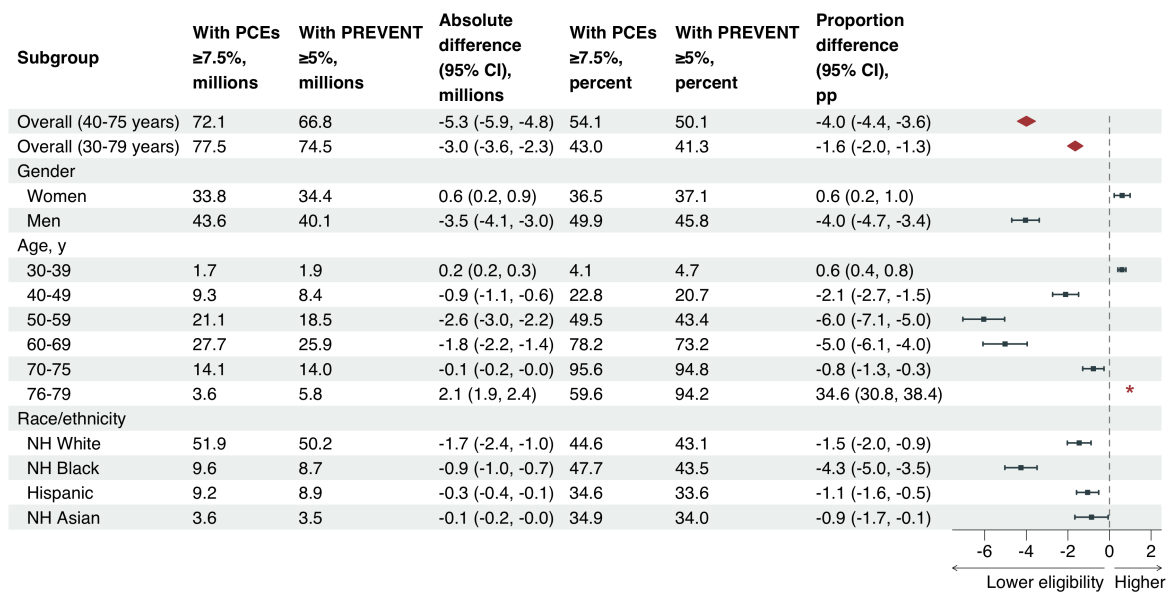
| Subgroup | With PCEs ≥7.5%, millions | With PREVENT ≥5%, millions | Absolute difference (95% CI), millions | With PCEs ≥7.5%, percent | With PREVENT ≥5%, percent | Proportion difference (95% CI), pp |
|---|---|---|---|---|---|---|
| Overall (40-75 years) | 72.1 | 66.8 | -5.3 (-5.9, -4.8) | 54.1 | 50.1 | -4.0 (-4.4, -3.6) |
| Overall (30-79 years) | 77.5 | 74.5 | -3.0 (-3.6, -2.3) | 43.0 | 41.3 | -1.6 (-2.0, -1.3) |
| Gender | | | | | | |
| Women | 33.8 | 34.4 | 0.6 (0.2, 0.9) | 36.5 | 37.1 | 0.6 (0.2, 1.0) |
| Men | 43.6 | 40.1 | -3.5 (-4.1, -3.0) | 49.9 | 45.8 | -4.0 (-4.7, -3.4) |
| Age, y | | | | | | |
| 30-39 | 1.7 | 1.9 | 0.2 (0.2, 0.3) | 4.1 | 4.7 | 0.6 (0.4, 0.8) |
| 40-49 | 9.3 | 8.4 | -0.9 (-1.1, -0.6) | 22.8 | 20.7 | -2.1 (-2.7, -1.5) |
| 50-59 | 21.1 | 18.5 | -2.6 (-3.0, -2.2) | 49.5 | 43.4 | -6.0 (-7.1, -5.0) |
| 60-69 | 27.7 | 25.9 | -1.8 (-2.2, -1.4) | 78.2 | 73.2 | -5.0 (-6.1, -4.0) |
| 70-75 | 14.1 | 14.0 | -0.1 (-0.2, -0.0) | 95.6 | 94.8 | -0.8 (-1.3, -0.3) |
| 76-79 | 3.6 | 5.8 | 2.1 (1.9, 2.4) | 59.6 | 94.2 | 34.6 (30.8, 38.4) |
| Race/ethnicity | | | | | | |
| NH White | 51.9 | 50.2 | -1.7 (-2.4, -1.0) | 44.6 | 43.1 | -1.5 (-2.0, -0.9) |
| NH Black | 9.6 | 8.7 | -0.9 (-1.0, -0.7) | 47.7 | 43.5 | -4.3 (-5.0, -3.5) |
| Hispanic | 9.2 | 8.9 | -0.3 (-0.4, -0.1) | 34.6 | 33.6 | -1.1 (-1.6, -0.5) |
| NH Asian | 3.6 | 3.5 | -0.1 (-0.2, -0.0) | 34.9 | 34.0 | -0.9 (-1.7, -0.1) |

*

-6 -4 -2 0 2

Lower eligibility Higher